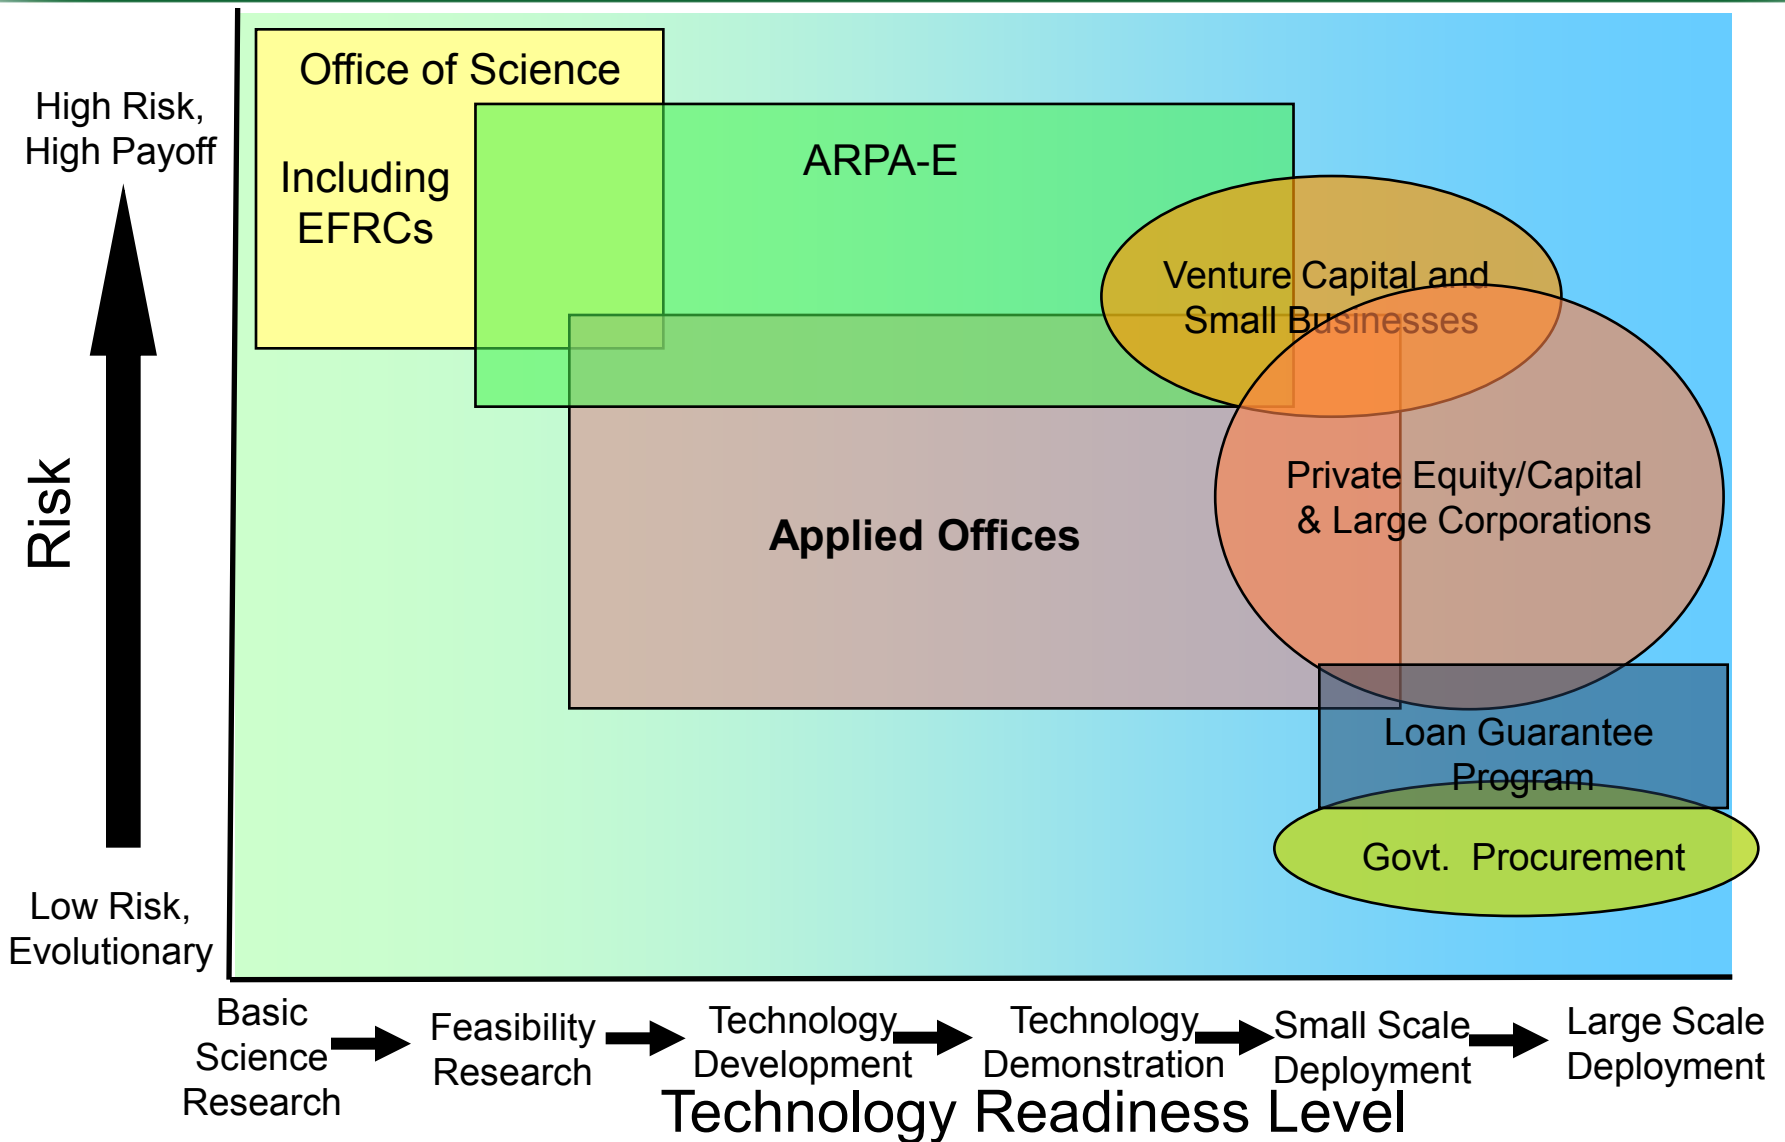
High Risk, High Payoff

Risk

Low Risk, Evolutionary

Office of Science

Including EFRCs

ARPA-E

Venture Capital and Small Businesses

Applied Offices

Private Equity/Capital & Large Corporations

Loan Guarantee Program

Govt. Procurement

Basic Science Research

Feasibility Research

Technology Development

Technology Demonstration

Small Scale Deployment

Large Scale Deployment

Technology Readiness Level